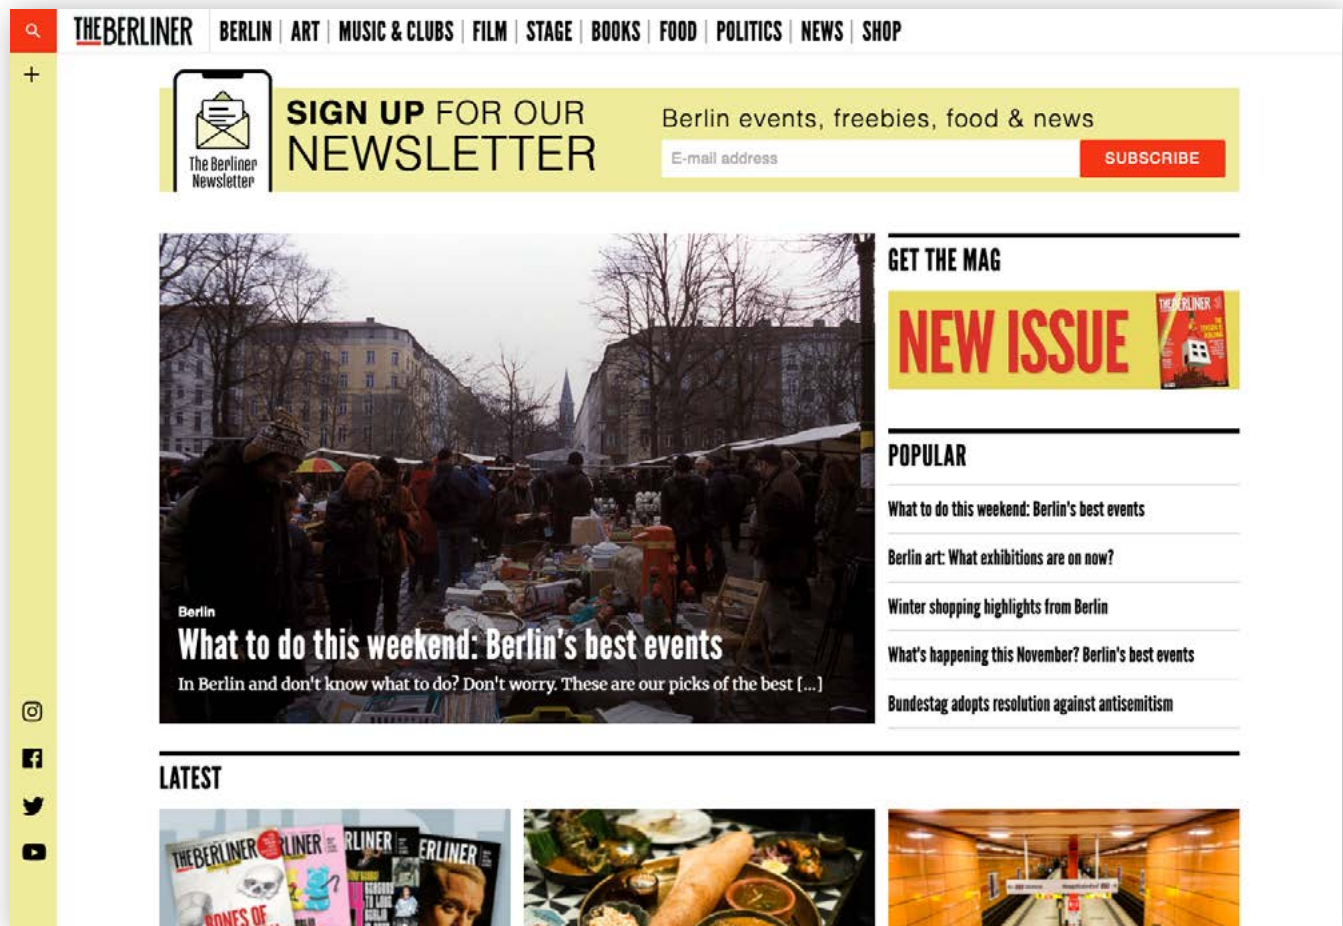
THEBERLINER BERLIN | ART | MUSIC & CLUBS | FILM | STAGE | BOOKS | FOOD | POLITICS | NEWS | SHOP

+

The Berliner Newsletter

SIGN UP FOR OUR NEWSLETTER

Berlin events, freebies, food & news

E-mail address

SUBSCRIBE

Berlin

What to do this weekend: Berlin's best events

In Berlin and don't know what to do? Don't worry. These are our picks of the best [...]

GET THE MAG

NEW ISSUE

THEBERLINER

POPULAR

What to do this weekend: Berlin's best events

Berlin art: What exhibitions are on now?

Winter shopping highlights from Berlin

What's happening this November? Berlin's best events

Bundestag adopts resolution against antisemitism

LATEST

THEBERLINER

BONES OF

RLINER

ERLINER